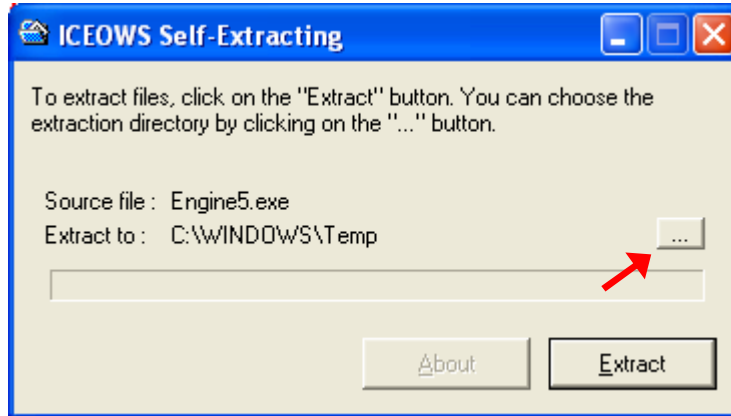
ICEOWS Self-Extracting

To extract files, click on the "Extract" button. You can choose the extraction directory by clicking on the "..." button.

Source file : Engine5.exe
Extract to : C:\WINDOWS\Temp

...

About

Extract